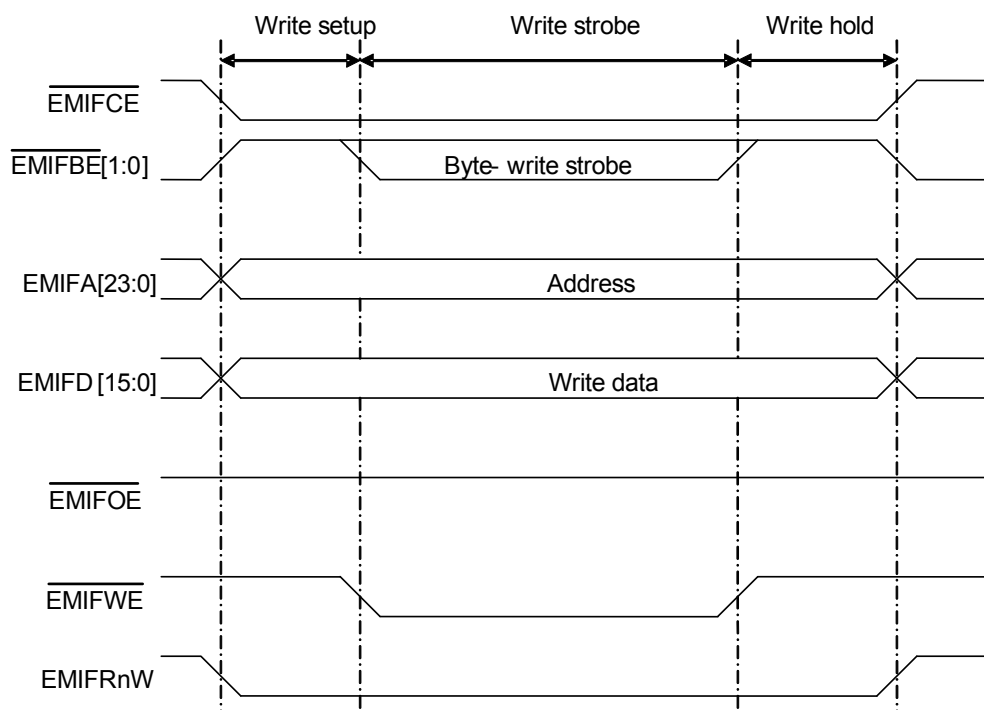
Write setup Write strobe Write hold

$\overline{EMIFCE}$

$\overline{EMIFBE}$[1:0]

Byte- write strobe

EMIFA[23:0]

Address

EMIFD [15:0]

Write data

$\overline{EMIFOE}$

$\overline{EMIFWE}$

EMIFRnW